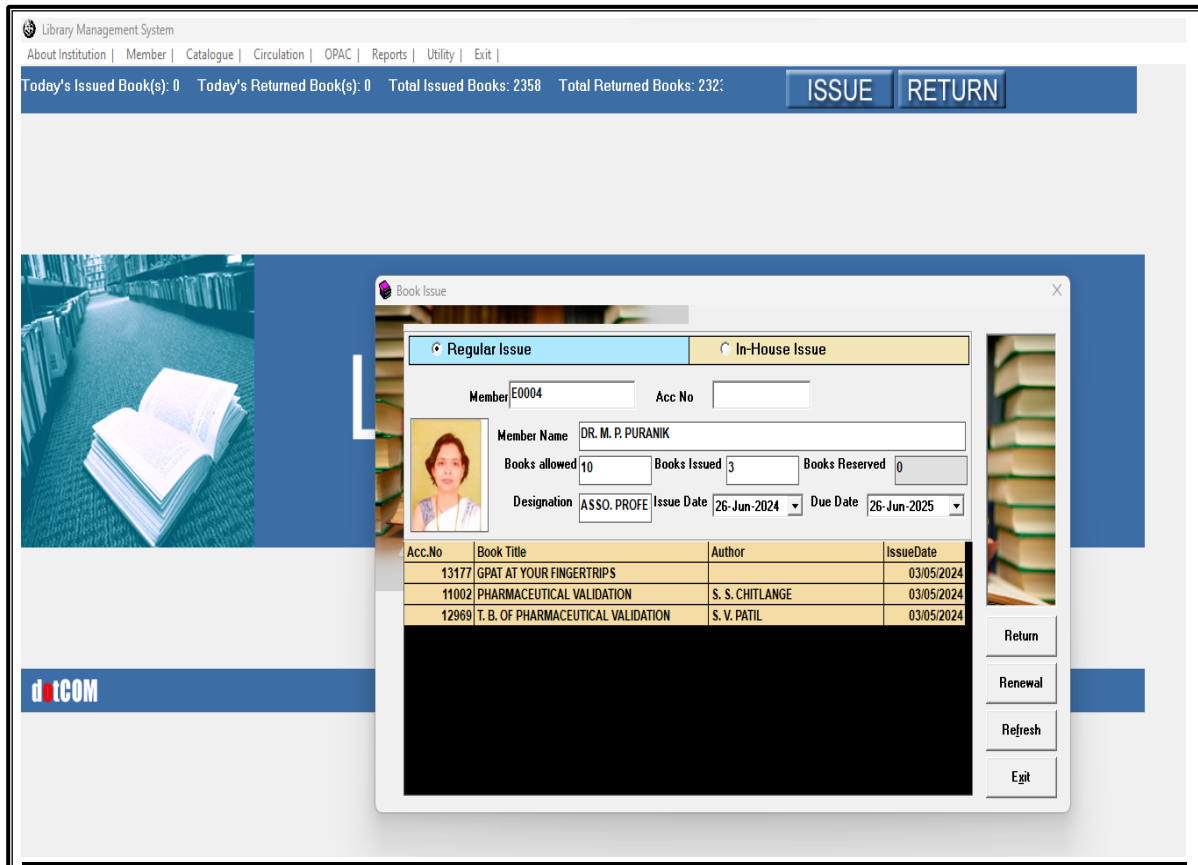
Library Management System

About Institution | Member | Catalogue | Circulation | OPAC | Reports | Utility | Exit |

Today's Issued Book(s): 0 Today's Returned Book(s): 0 Total Issued Books: 2358 Total Returned Books: 232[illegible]

ISSUE RETURN

L

dotCOM

Book Issue

Regular Issue

In-House Issue

Member E0004

Acc No

Member Name DR. M. P. PURANIK

Books allowed 10

Books Issued 3

Books Reserved 0

Designation ASSO. PROFE

Issue Date 26-Jun-2024

Due Date 26-Jun-2025

| Acc.No | Book Title | Author | IssueDate |
|---|---|---|---|
| 13177 | GPAT AT YOUR FINGERTRIPS | | 03/05/2024 |
| 11002 | PHARMACEUTICAL VALIDATION | S. S. CHITLANGE | 03/05/2024 |
| 12969 | T. B. OF PHARMACEUTICAL VALIDATION | S. V. PATIL | 03/05/2024 |

Return

Renewal

Refresh

Exit